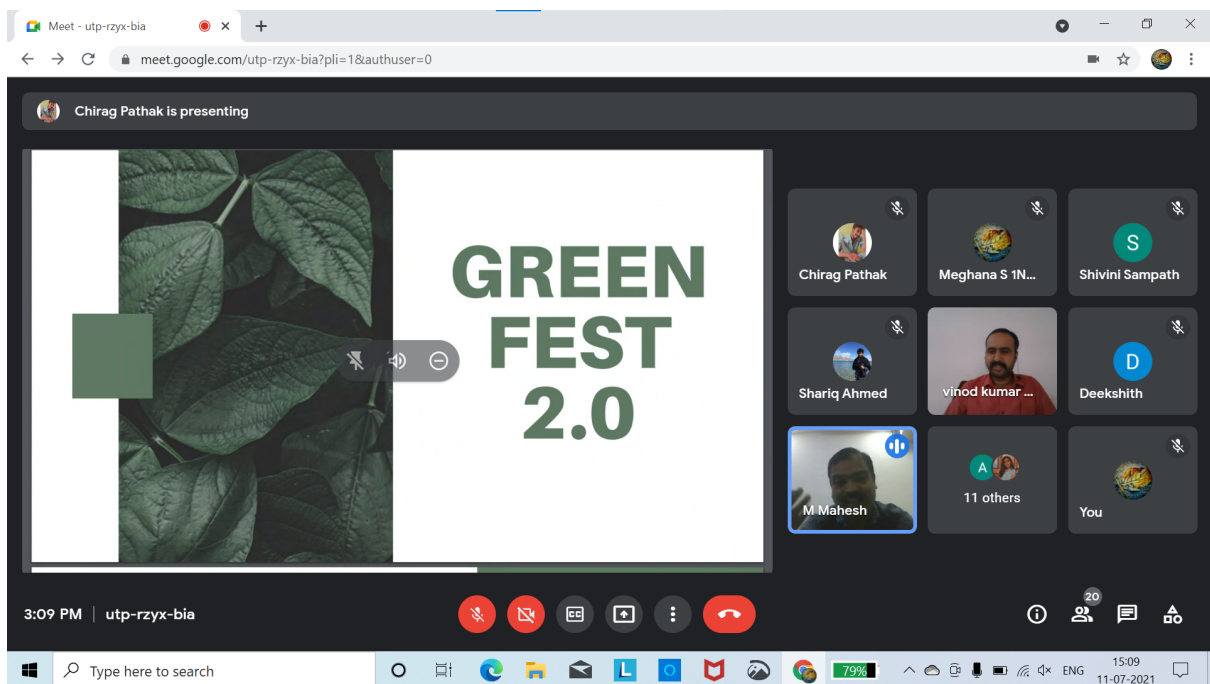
Meet - utp-rzyx-bia

meet.google.com/utp-rzyx-bia?pli=1&authuser=0

Chirag Pathak is presenting

GREEN FEST 2.0

Chirag Pathak
Meghana S 1N...
S
Shivini Sampath
Shariq Ahmed
vinod kumar ...
D
Deekshith
M Mahesh
A
11 others
You

3:09 PM | utp-rzyx-bia

CC

20

Type here to search

L

79%

ENG

15:09
11-07-2021